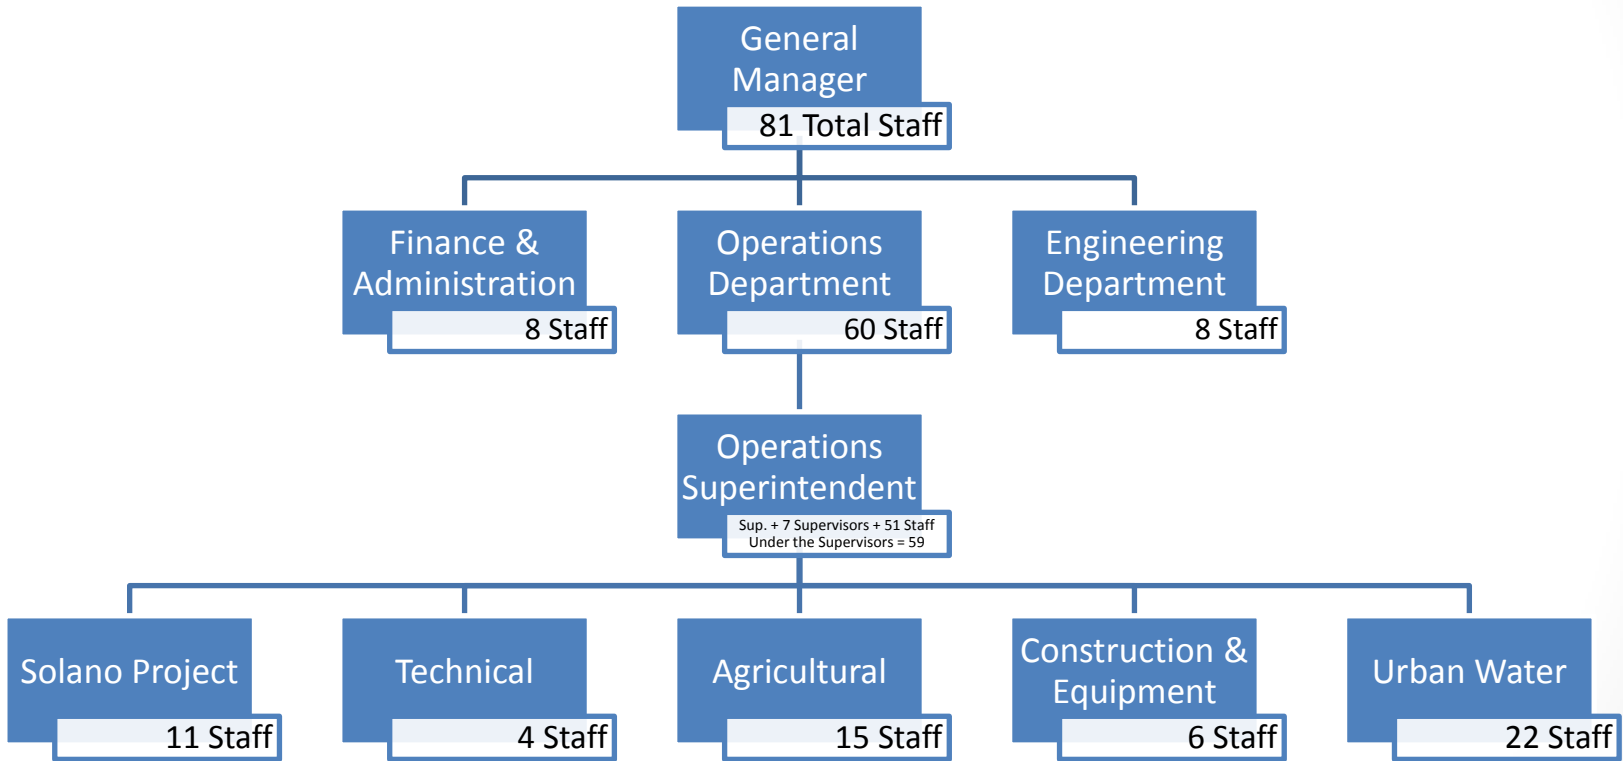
General Manager
81 Total Staff

Finance & Administration
8 Staff

Operations Department
60 Staff

Engineering Department
8 Staff

Operations Superintendent
Sup. + 7 Supervisors + 51 Staff Under the Supervisors = 59

Solano Project
11 Staff

Technical
4 Staff

Agricultural
15 Staff

Construction & Equipment
6 Staff

Urban Water
22 Staff